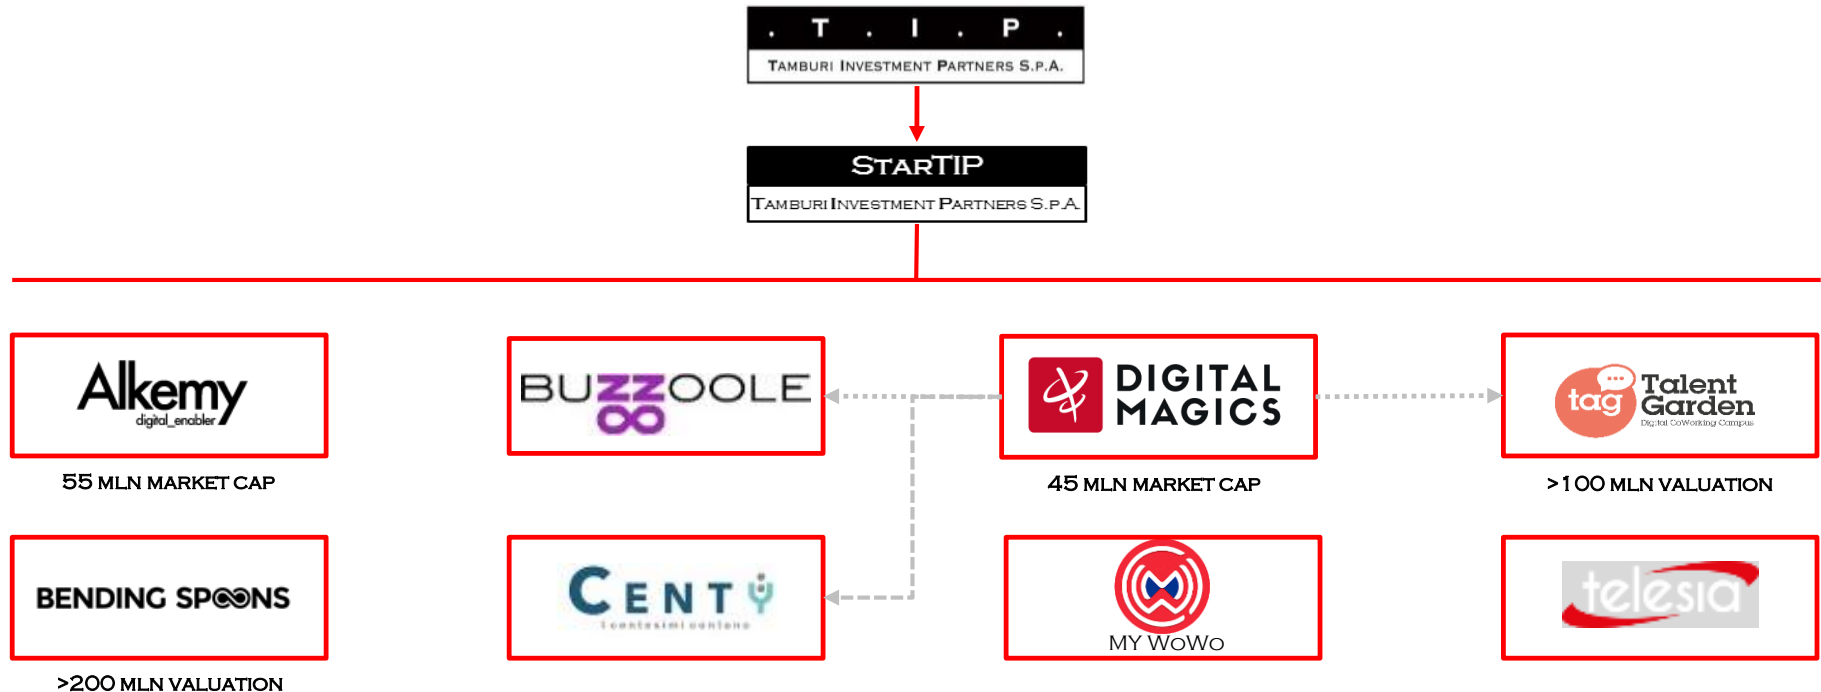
. T . I . P .
TAMBURI INVESTMENT PARTNERS S.P.A.

STARTIP
TAMBURI INVESTMENT PARTNERS S.P.A.

Alkemy
digital_enabler

55 MLN MARKET CAP

BUZZOOLE

DIGITAL MAGICS

45 MLN MARKET CAP

tag Talent Garden
Digital CoWorking Campus

>100 MLN VALUATION

BENDING SPOONS

>200 MLN VALUATION

CENTY
I centesimi contano

MY WOWO

telesia